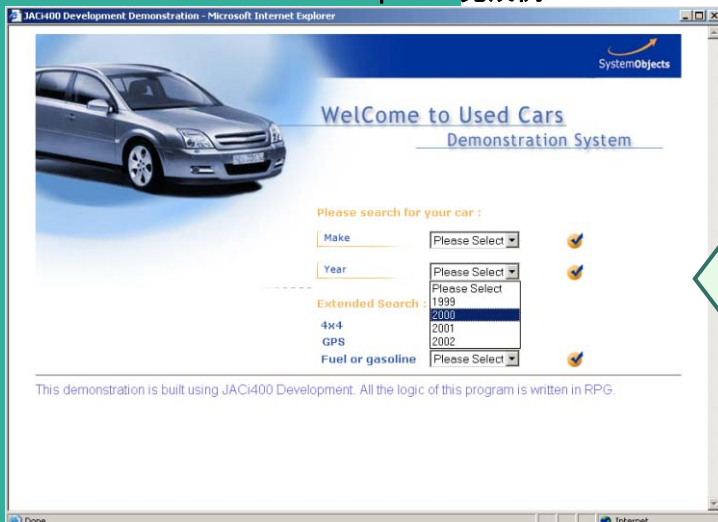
JACi400 Development Demonstration - Microsoft Internet Explorer

SystemObjects

WelCome to Used Cars

Demonstration System

Please search for your car :

Make

Please Select

Year

Please Select

Please Select
1999
2000
2001
2002

Extended Search :

4x4

GPS

Fuel or gasoline

Please Select

This demonstration is built using JACi400 Development. All the logic of this program is written in RPG.

Done

Internet